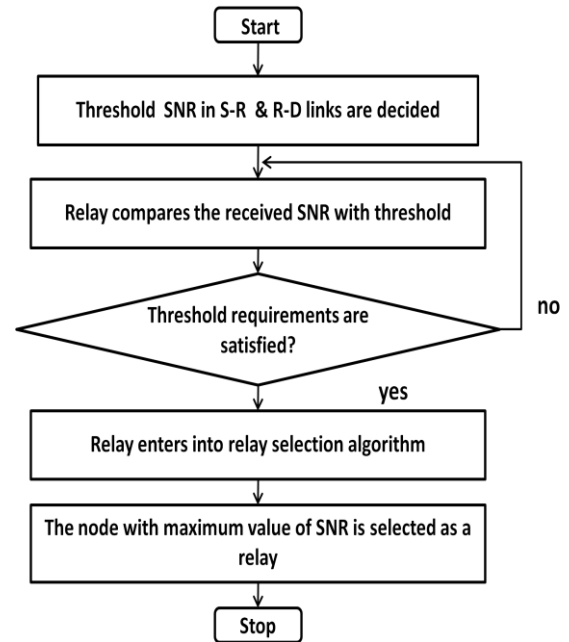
Start

Threshold SNR in S-R & R-D links are decided

Relay compares the received SNR with threshold

Threshold requirements are satisfied?

no

yes

Relay enters into relay selection algorithm

The node with maximum value of SNR is selected as a relay

Stop